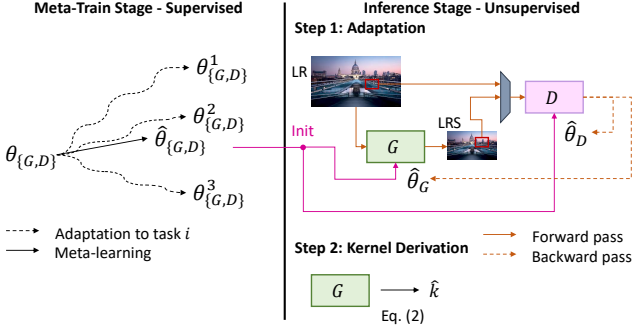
Meta-Train Stage - Supervised

$\theta^1_{\{G,D\}}$

$\theta^2_{\{G,D\}}$

$\theta_{\{G,D\}}$

$\hat{\theta}_{\{G,D\}}$

$\theta^3_{\{G,D\}}$

Adaptation to task $i$

Meta-learning

Inference Stage - Unsupervised

Step 1: Adaptation

LR

$D$

Init

$G$

LRS

$\hat{\theta}_D$

$\hat{\theta}_G$

Step 2: Kernel Derivation

Forward pass

Backward pass

$G$

$\hat{k}$

Eq. (2)